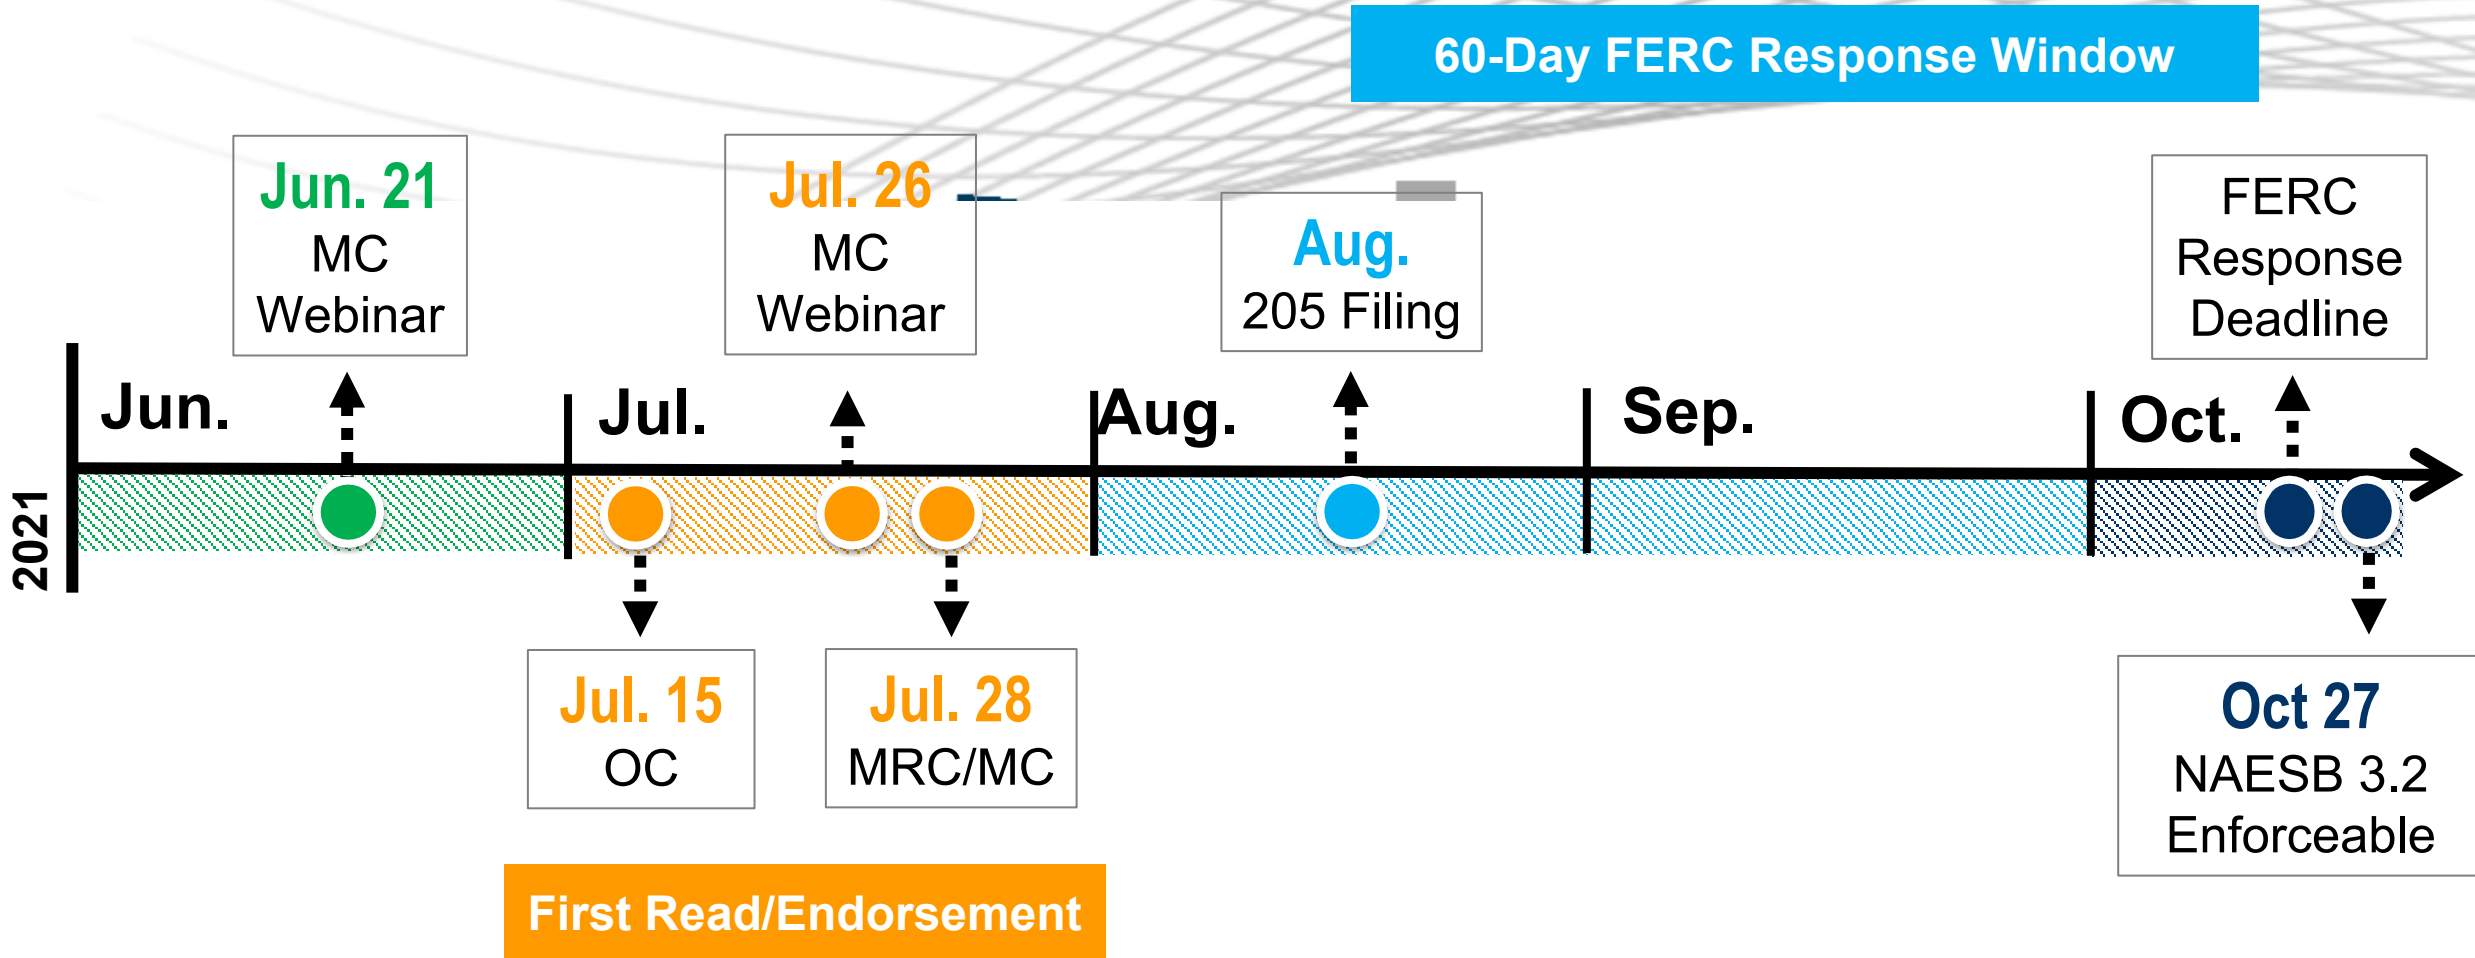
60-Day FERC Response Window

Jun. 21
MC Webinar

Jul. 26
MC Webinar

Aug.
205 Filing

FERC Response Deadline

2021

Jun.

Jul.

Aug.

Sep.

Oct.

Jul. 15
OC

Jul. 28
MRC/MC

Oct 27
NAESB 3.2 Enforceable

First Read/Endorsement